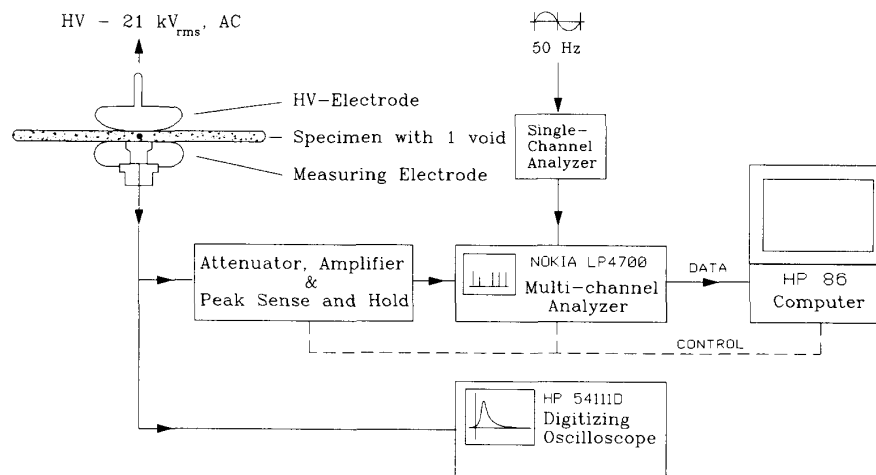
HV - 21 kV$_{rms}$, AC

50 Hz

HV–Electrode

Specimen with 1 void

Measuring Electrode

Single-Channel Analyzer

Attenuator, Amplifier & Peak Sense and Hold

NOKIA LP4700 Multi-channel Analyzer

DATA

HP 86 Computer

CONTROL

HP 54111D Digitizing Oscilloscope